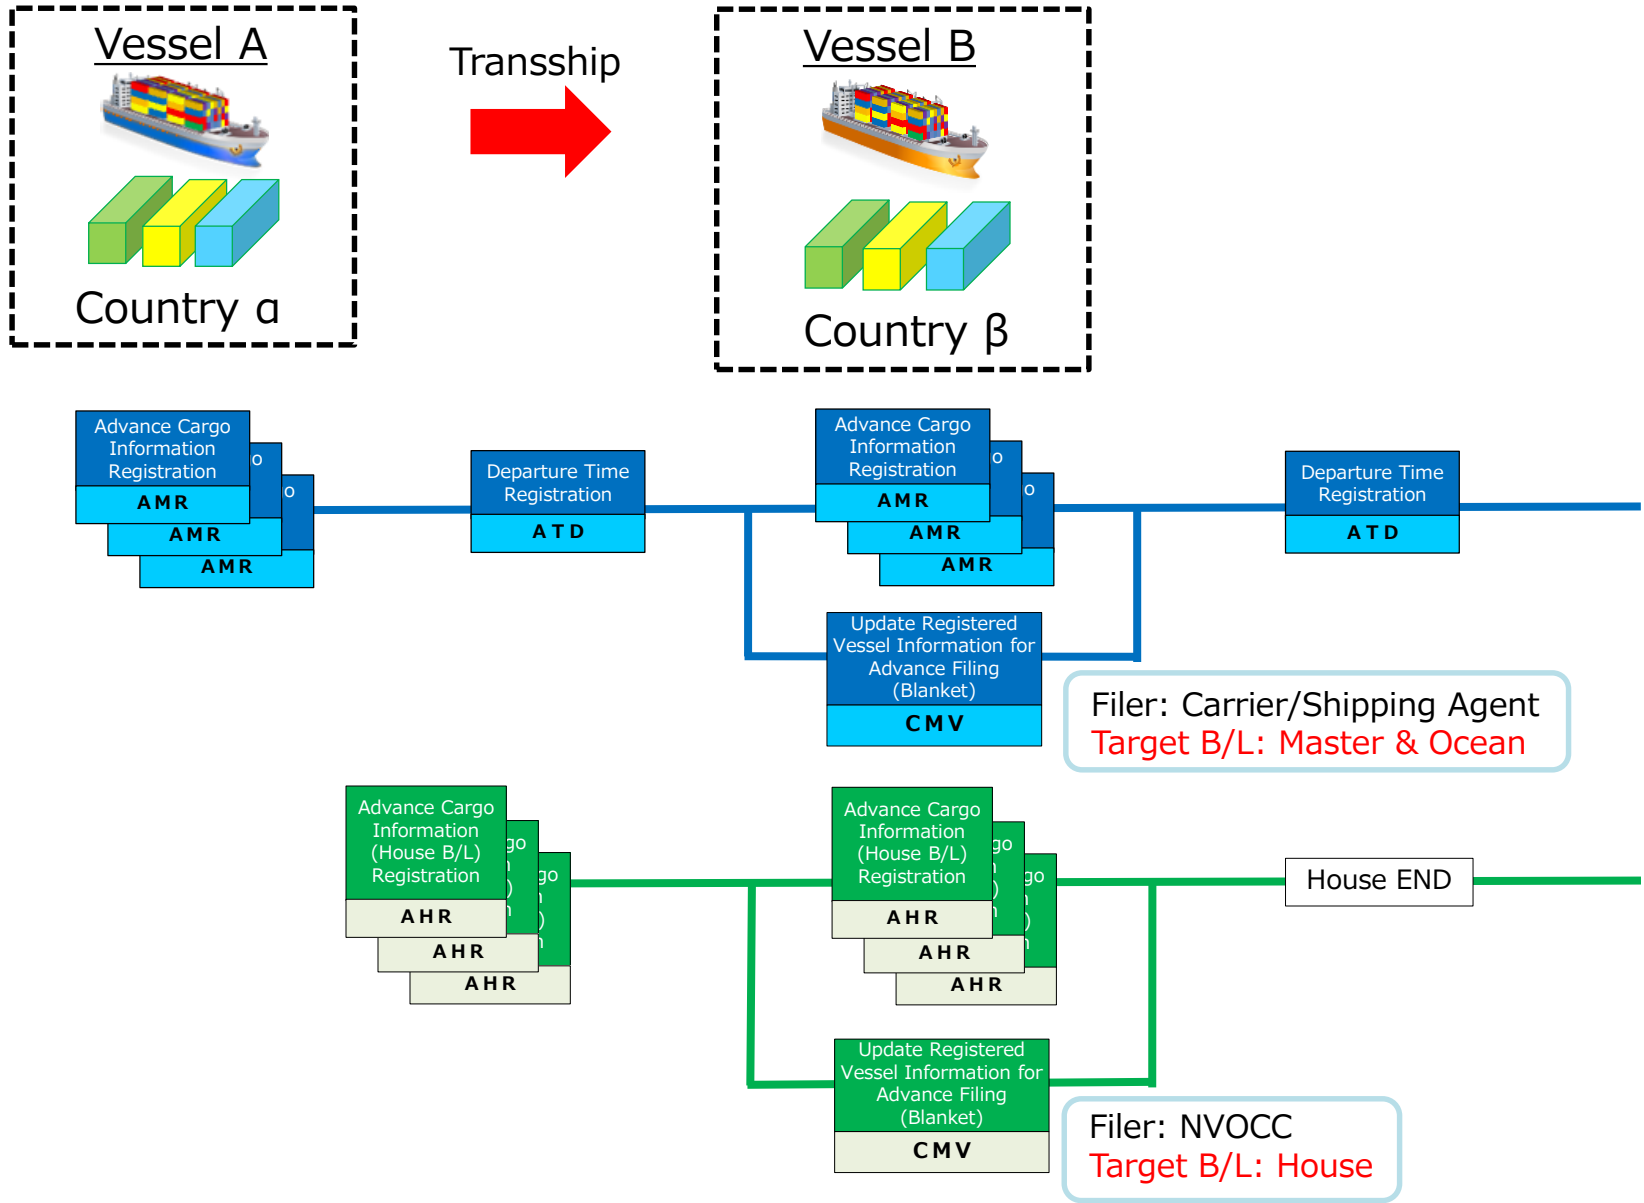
Vessel A

Country α

Transship

Vessel B

Country β

Advance Cargo Information Registration
AMR
o
AMR
o
AMR

Departure Time Registration
ATD

Advance Cargo Information Registration
AMR
o
AMR
o
AMR

Departure Time Registration
ATD

Update Registered Vessel Information for Advance Filing (Blanket)
CMV

Filer: Carrier/Shipping Agent
Target B/L: Master & Ocean

Advance Cargo Information (House B/L) Registration
AHR
go
AHR
go
AHR

Advance Cargo Information (House B/L) Registration
AHR
go
AHR
go
AHR

House END

Update Registered Vessel Information for Advance Filing (Blanket)
CMV

Filer: NVOCC
Target B/L: House